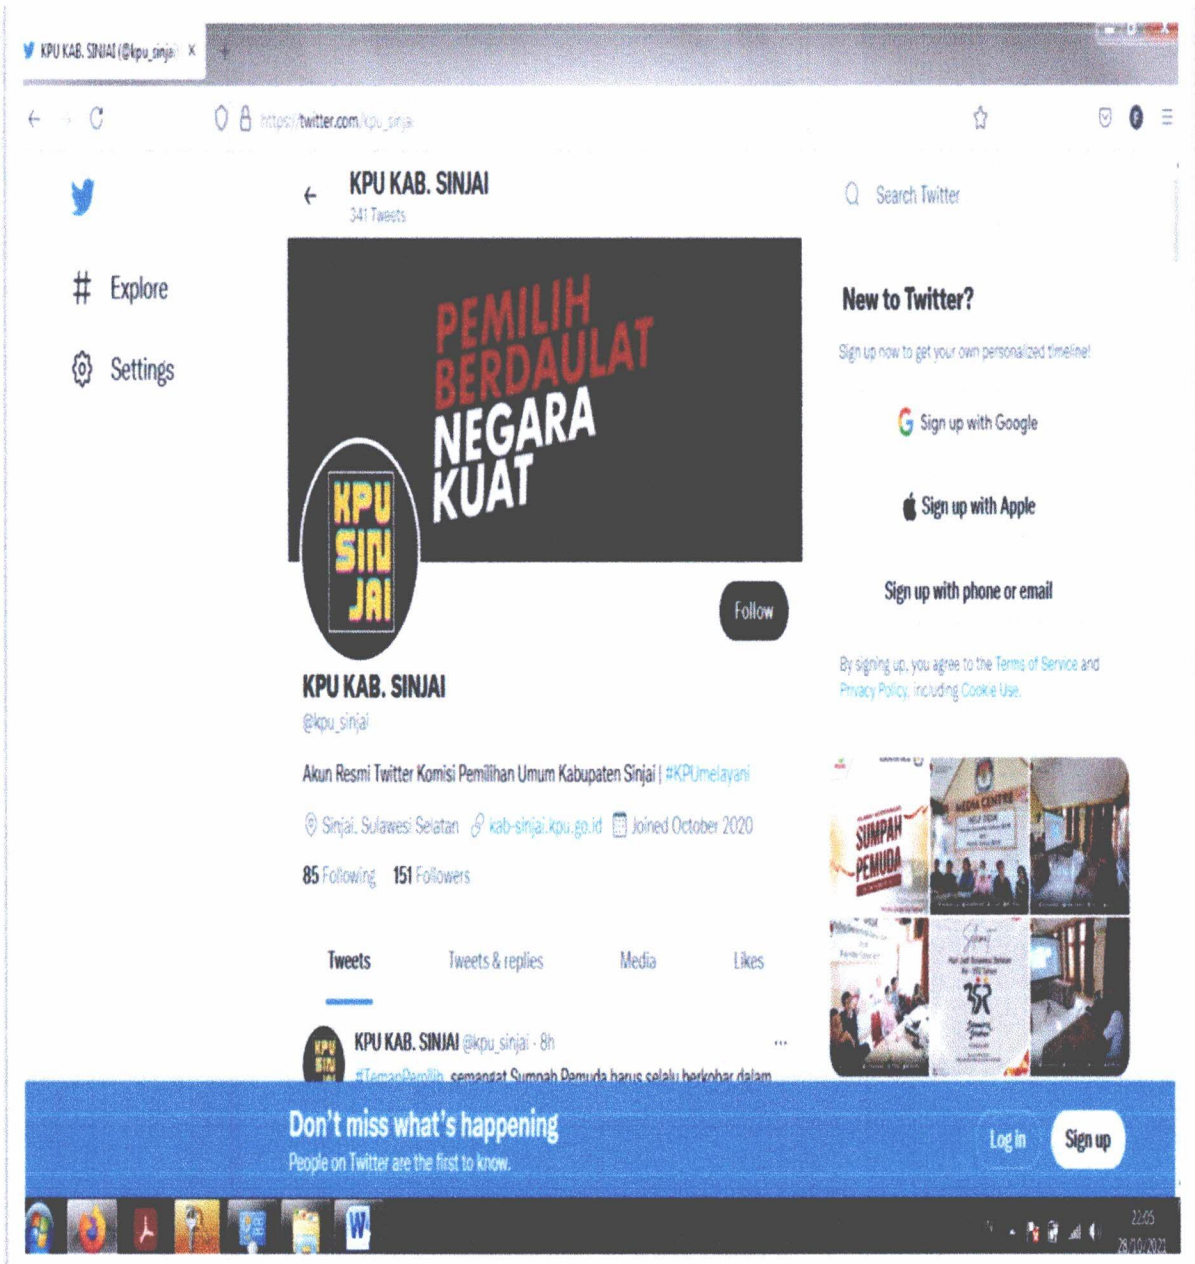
KPU KAB. SINJAI (@kpu_sinjai ×

https://twitter.com/kpu_sinjai

Explore

Settings

KPU KAB. SINJAI
341 Tweets

PEMILIH BERDAULAT NEGARA KUAT

KPU SINJAI

Follow

KPU KAB. SINJAI
@kpu_sinjai

Akun Resmi Twitter Komisi Pemilihan Umum Kabupaten Sinjai | #KPUmelayani

Sinjai, Sulawesi Selatan kab-sinjai.kpu.go.id Joined October 2020

85 Following 151 Followers

Tweets Tweets & replies Media Likes

KPU KAB. SINJAI @kpu_sinjai · 8h
#TemanPemilih, semangat Sumpah Pemuda harus selalu berkobar dalam

Search Twitter

New to Twitter?

Sign up now to get your own personalized timeline!

Sign up with Google

Sign up with Apple

Sign up with phone or email

By signing up, you agree to the Terms of Service and Privacy Policy, including Cookie Use.

SUMPAH PEMUDA

MEDIA CENTER

Don't miss what's happening
People on Twitter are the first to know.

Log in Sign up

22:05
28/10/2021